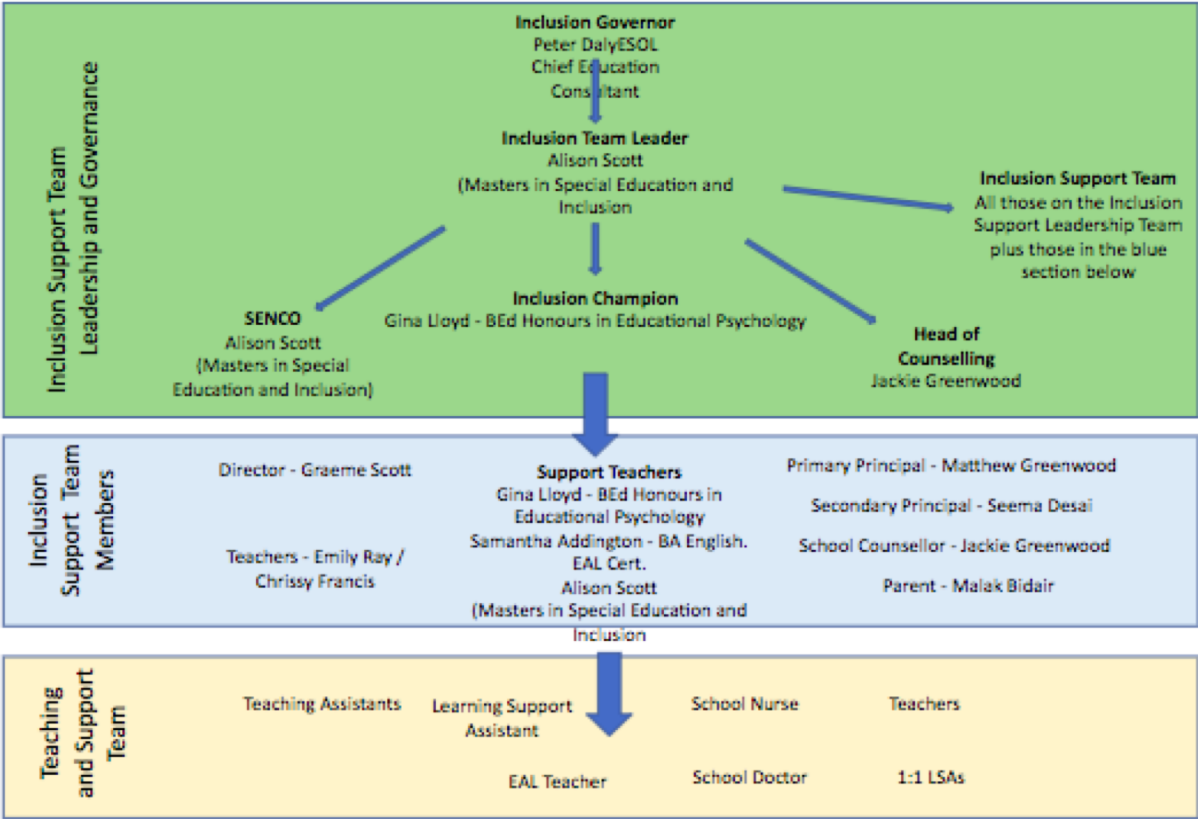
Inclusion Support Team Leadership and Governance

Inclusion Governor
Peter DalyESOL
Chief Education Consultant

Inclusion Team Leader
Alison Scott
(Masters in Special Education and Inclusion

Inclusion Support Team
All those on the Inclusion Support Leadership Team plus those in the blue section below

Inclusion Champion
Gina Lloyd - BEd Honours in Educational Psychology

SENCO
Alison Scott
(Masters in Special Education and Inclusion)

Head of Counselling
Jackie Greenwood

Inclusion Support Team Members

Director - Graeme Scott

Teachers - Emily Ray / Chrissy Francis

Support Teachers
Gina Lloyd - BEd Honours in Educational Psychology
Samantha Addington - BA English. EAL Cert.
Alison Scott
(Masters in Special Education and Inclusion

Primary Principal - Matthew Greenwood

Secondary Principal - Seema Desai

School Counsellor - Jackie Greenwood

Parent - Malak Bidair

Teaching and Support Team

Teaching Assistants

Learning Support Assistant

EAL Teacher

School Nurse

School Doctor

Teachers

1:1 LSAs